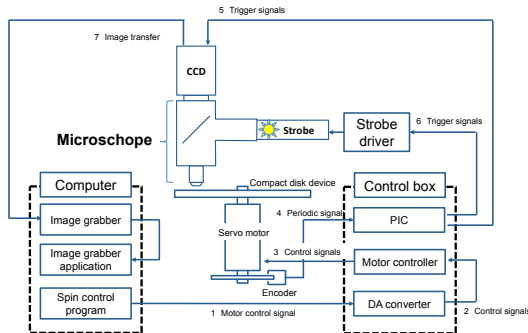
5 Trigger signals

7 Image transfer

CCD

Microschope

Strobe

Strobe driver

6 Trigger signals

Computer

Control box

Compact disk device

Image grabber

4 Periodic signal

PIC

Servo motor

Image grabber application

3 Control signals

Motor controller

Encoder

Spin control program

1 Motor control signal

DA converter

2 Control signals